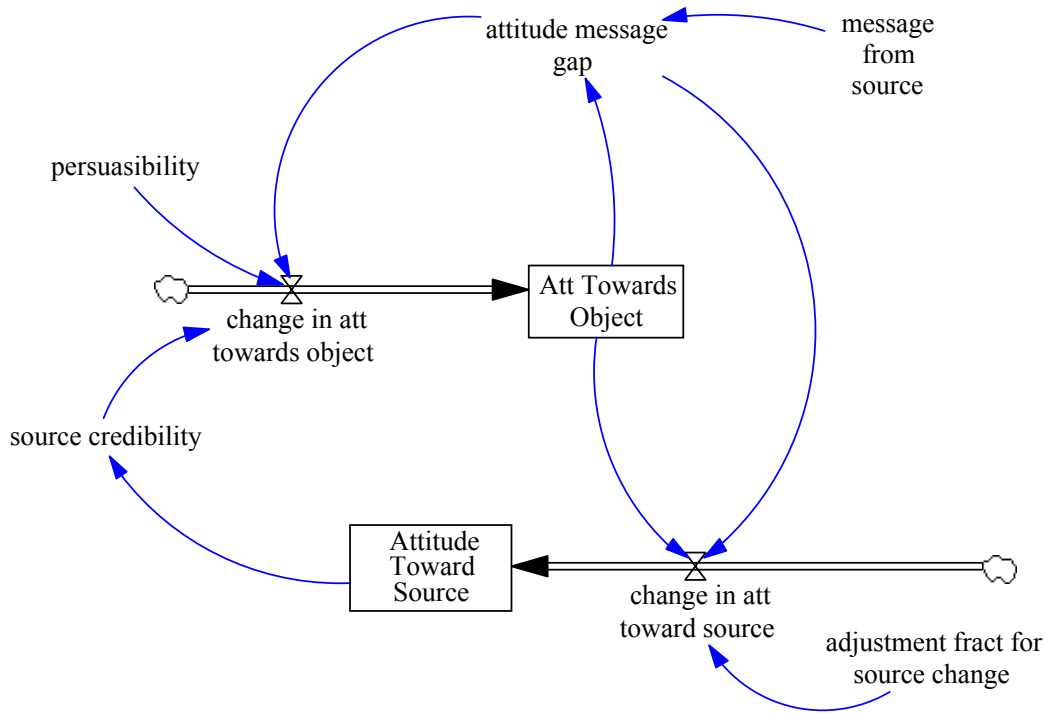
attitude message gap

message from source

persuasibility

Att Towards Object

change in att towards object

source credibility

Attitude Toward Source

change in att toward source

adjustment fract for source change